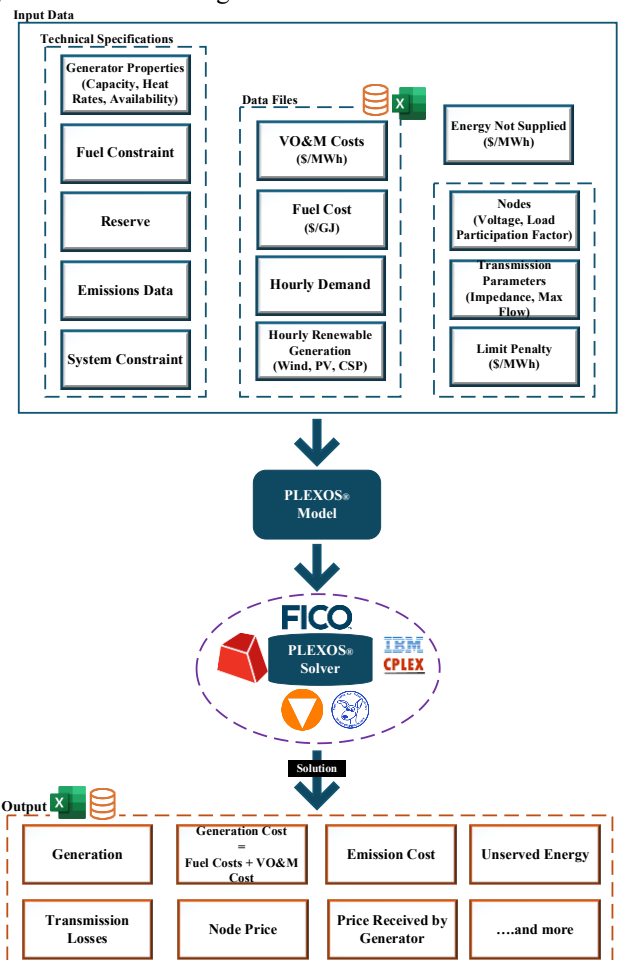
Input Data

Technical Specifications

Generator Properties (Capacity, Heat Rates, Availability)

Fuel Constraint

Reserve

Emissions Data

System Constraint

Data Files

VO&M Costs ($/MWh)

Fuel Cost ($/GJ)

Hourly Demand

Hourly Renewable Generation (Wind, PV, CSP)

Energy Not Supplied ($/MWh)

Nodes (Voltage, Load Participation Factor)

Transmission Parameters (Impedance, Max Flow)

Limit Penalty ($/MWh)

PLEXOS® Model

FICO

PLEXOS® Solver

IBM CPLEX

Solution

Output

Generation

Generation Cost = Fuel Costs + VO&M Cost

Emission Cost

Unserved Energy

Transmission Losses

Node Price

Price Received by Generator

....and more